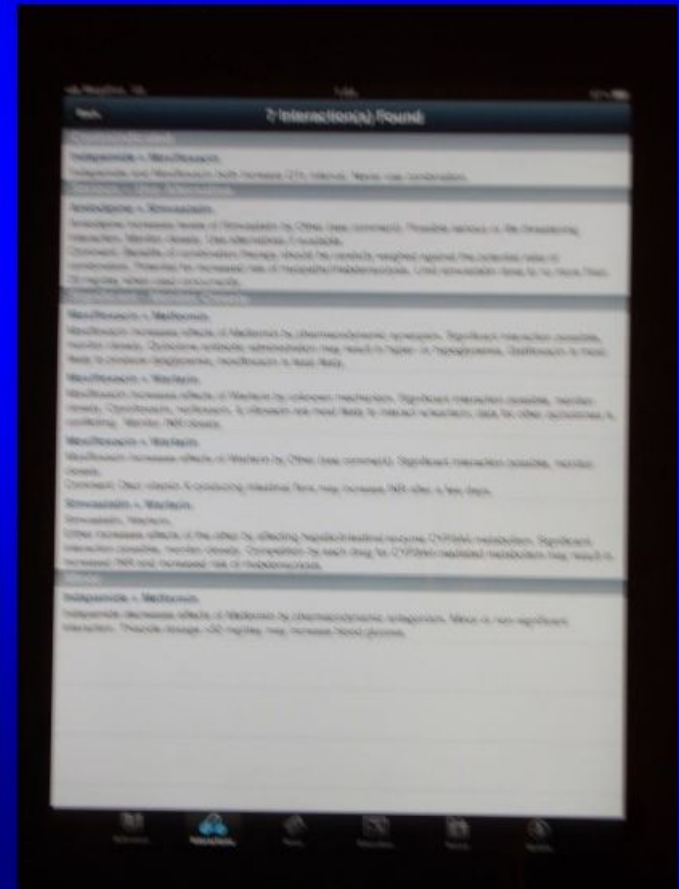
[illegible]

7 Interaction(s) Found

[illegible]

Indapamide + Moxifloxacin

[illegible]

Amiodarone + Simvastatin

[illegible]

Moxifloxacin + Metformin

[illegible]

Moxifloxacin + Warfarin

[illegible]

Moxifloxacin + Warfarin

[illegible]

Simvastatin + Warfarin

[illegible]

Indapamide + Metformin

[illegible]